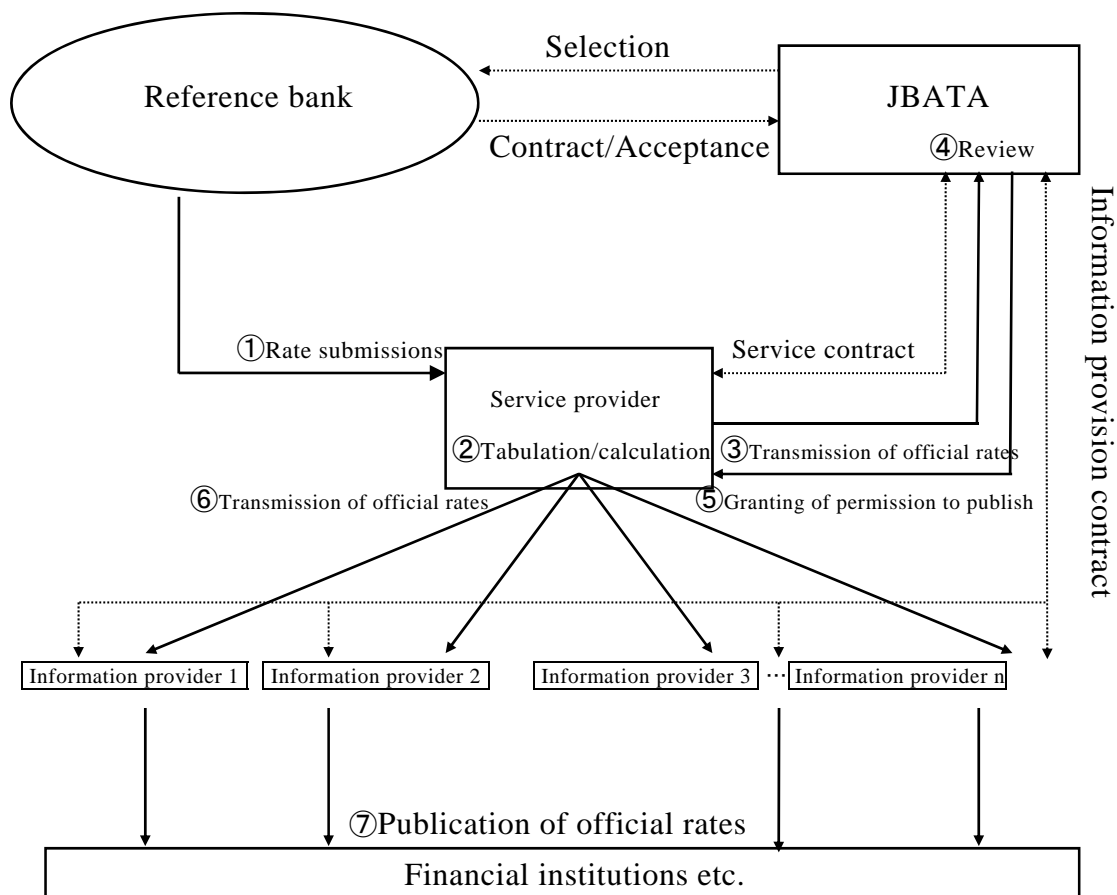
Selection

Reference bank

JBATA

Contract/Acceptance

④Review

Information provision contract

①Rate submissions

Service contract

Service provider

②Tabulation/calculation

③Transmission of official rates

⑥Transmission of official rates

⑤Granting of permission to publish

Information provider 1

Information provider 2

Information provider 3

···

Information provider n

⑦Publication of official rates

Financial institutions etc.